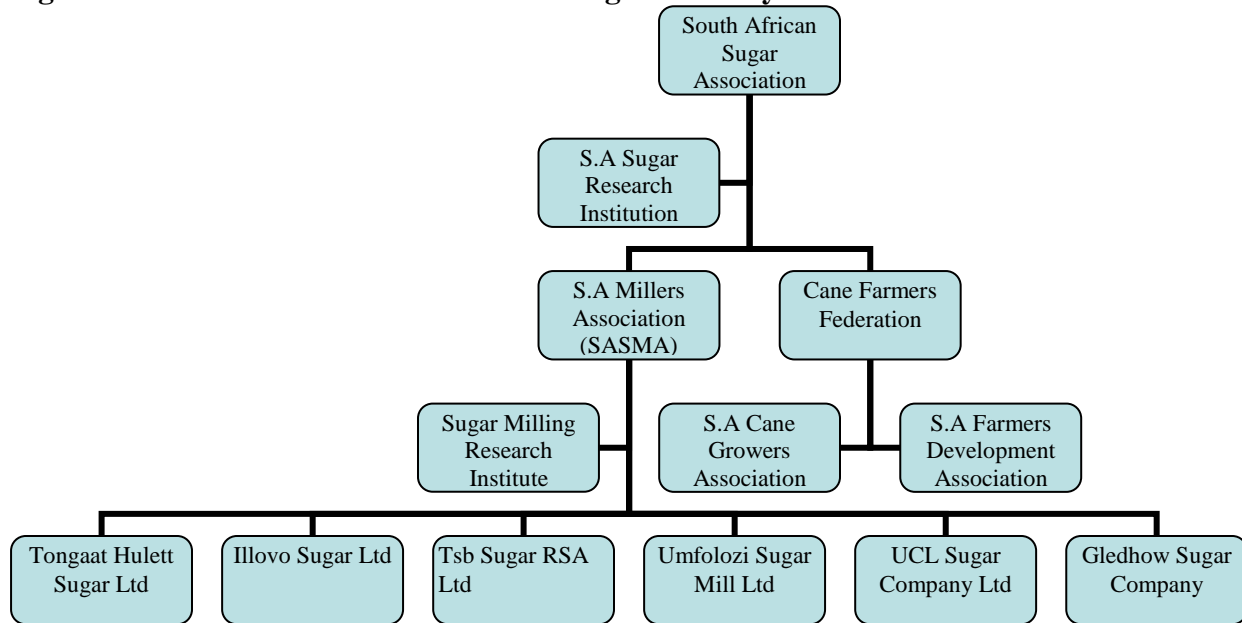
South African Sugar Association

S.A Sugar Research Institution

S.A Millers Association (SASMA)

Cane Farmers Federation

Sugar Milling Research Institute

S.A Cane Growers Association

S.A Farmers Development Association

Tongaat Hulett Sugar Ltd

Illovo Sugar Ltd

Tsb Sugar RSA Ltd

Umfolozi Sugar Mill Ltd

UCL Sugar Company Ltd

Gledhow Sugar Company